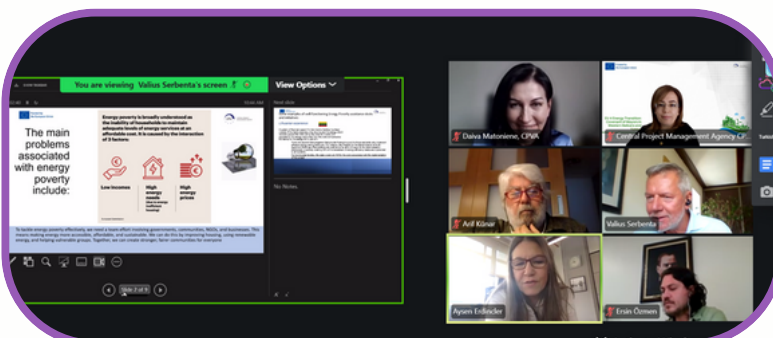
You are viewing Valius Serbenta's screen

View Options

The main problems associated with energy poverty include:

Energy poverty is broadly understood as the inability of households to maintain adequate levels of energy services at an affordable cost. It is caused by the interaction of 3 factors:

Low incomes

High energy needs

High energy prices

Next slide

No Notes.

Slide 2 of 9

Daiva Matoniene, CPVA

Central Project Management Agency CP...

Arif Künar

Valius Serbenta

Aysen Erdincler

Ersin Özmen